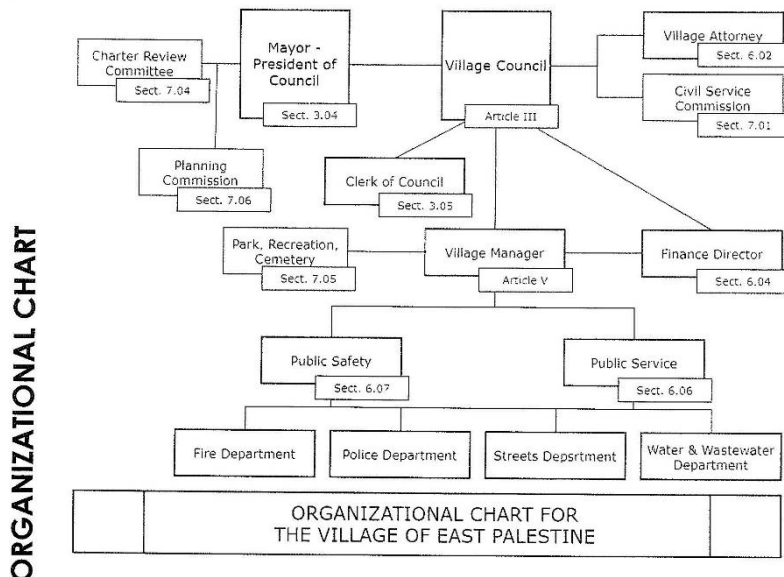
ORGANIZATIONAL CHART

Charter Review Committee
Sect. 7.04

Mayor - President of Council
Sect. 3.04

Village Council
Article III

Village Attorney
Sect. 6.02

Civil Service Commission
Sect. 7.01

Planning Commission
Sect. 7.06

Clerk of Council
Sect. 3.05

Park, Recreation, Cemetery
Sect. 7.05

Village Manager
Article V

Finance Director
Sect. 6.04

Public Safety
Sect. 6.07

Public Service
Sect. 6.06

Fire Department

Police Department

Streets Depsrtment

Water & Wastewater Department

ORGANIZATIONAL CHART FOR THE VILLAGE OF EAST PALESTINE